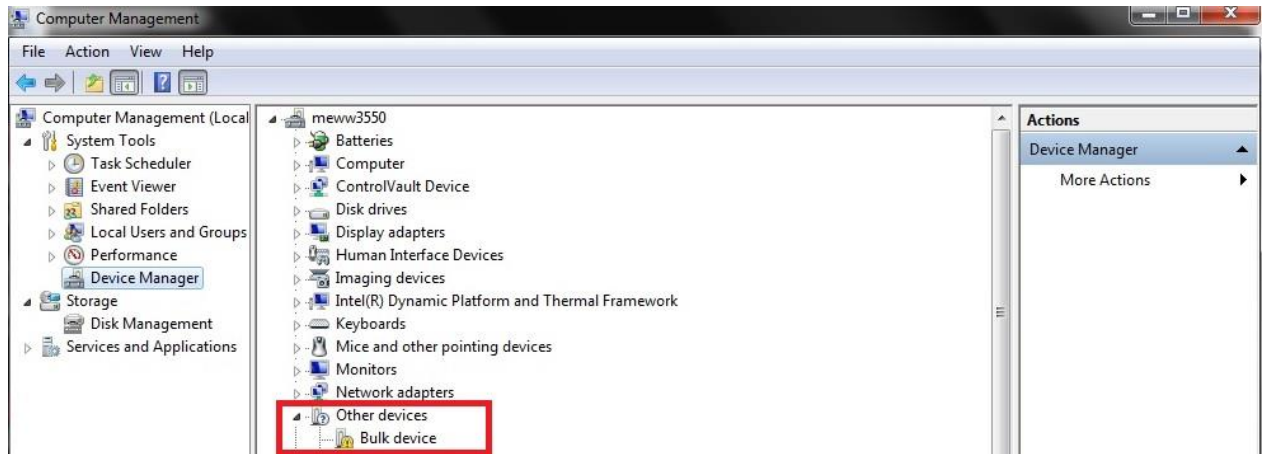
Computer Management

File Action View Help

Computer Management (Local
System Tools
Task Scheduler
Event Viewer
Shared Folders
Local Users and Groups
Performance
Device Manager
Storage
Disk Management
Services and Applications

meww3550
Batteries
Computer
ControlVault Device
Disk drives
Display adapters
Human Interface Devices
Imaging devices
Intel(R) Dynamic Platform and Thermal Framework
Keyboards
Mice and other pointing devices
Monitors
Network adapters
Other devices
Bulk device

Actions
Device Manager
More Actions